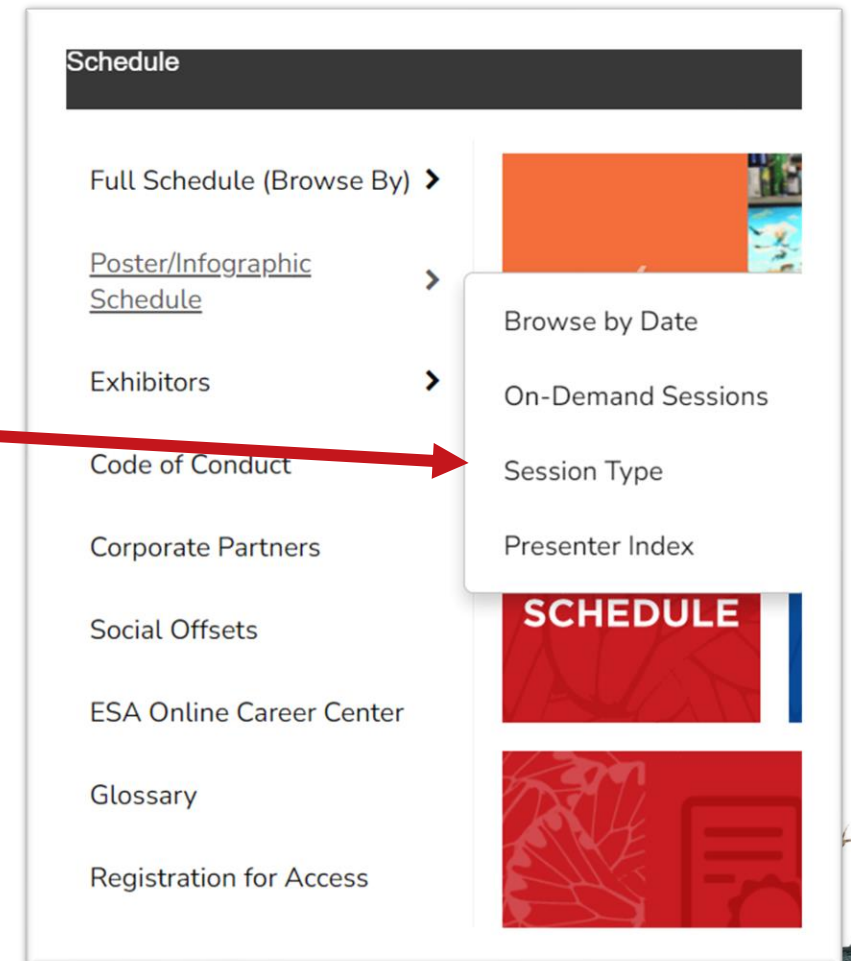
Schedule

Full Schedule (Browse By)

Poster/Infographic Schedule

Exhibitors

Code of Conduct

Corporate Partners

Social Offsets

ESA Online Career Center

Glossary

Registration for Access

Browse by Date

On-Demand Sessions

Session Type

Presenter Index

SCHEDULE